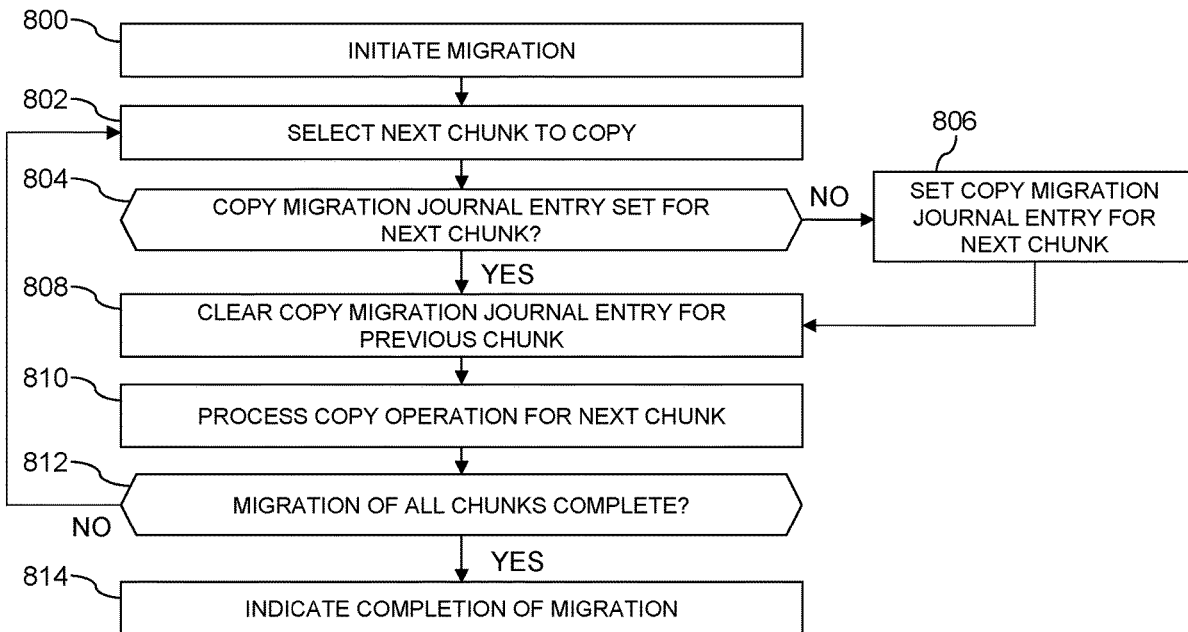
800
INITIATE MIGRATION

802
SELECT NEXT CHUNK TO COPY

806

804
COPY MIGRATION JOURNAL ENTRY SET FOR NEXT CHUNK?

NO

SET COPY MIGRATION JOURNAL ENTRY FOR NEXT CHUNK

YES

808
CLEAR COPY MIGRATION JOURNAL ENTRY FOR PREVIOUS CHUNK

810
PROCESS COPY OPERATION FOR NEXT CHUNK

812
MIGRATION OF ALL CHUNKS COMPLETE?

NO

YES

814
INDICATE COMPLETION OF MIGRATION